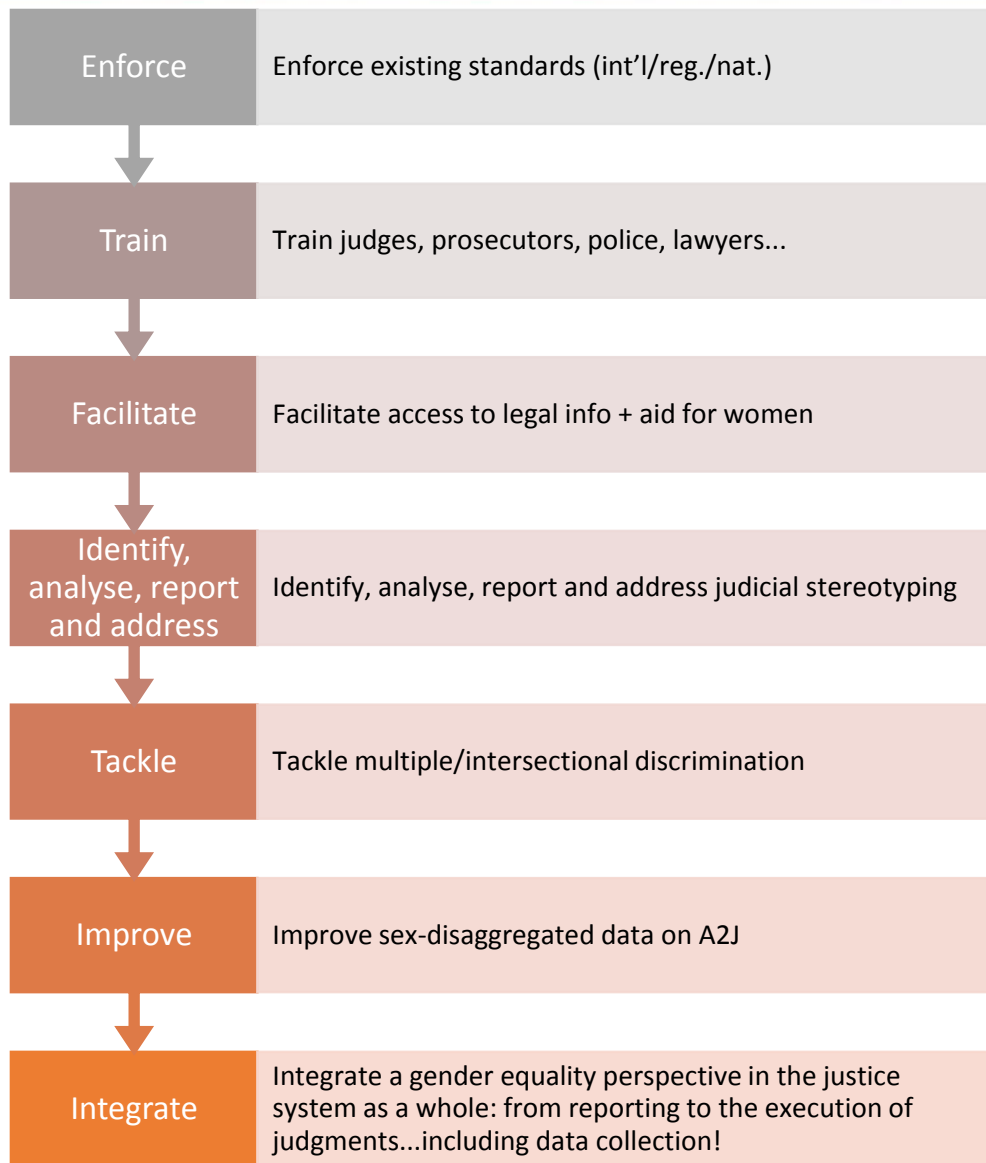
Enforce
Enforce existing standards (int’l/reg./nat.)

Train
Train judges, prosecutors, police, lawyers...

Facilitate
Facilitate access to legal info + aid for women

Identify, analyse, report and address
Identify, analyse, report and address judicial stereotyping

Tackle
Tackle multiple/intersectional discrimination

Improve
Improve sex-disaggregated data on A2J

Integrate
Integrate a gender equality perspective in the justice system as a whole: from reporting to the execution of judgments...including data collection!